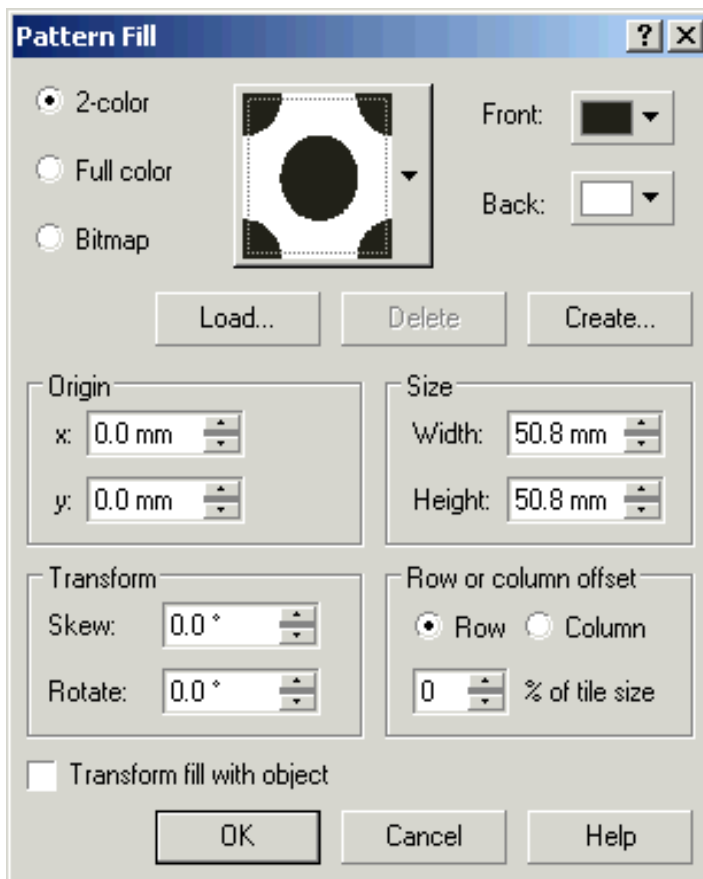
Pattern Fill

?

2-color

Full color

Bitmap

Front:

Back:

Load...

Delete

Create...

Origin

x: 0.0 mm

y: 0.0 mm

Size

Width: 50.8 mm

Height: 50.8 mm

Transform

Skew: 0.0 °

Rotate: 0.0 °

Row or column offset

Row

Column

0

% of tile size

Transform fill with object

OK

Cancel

Help